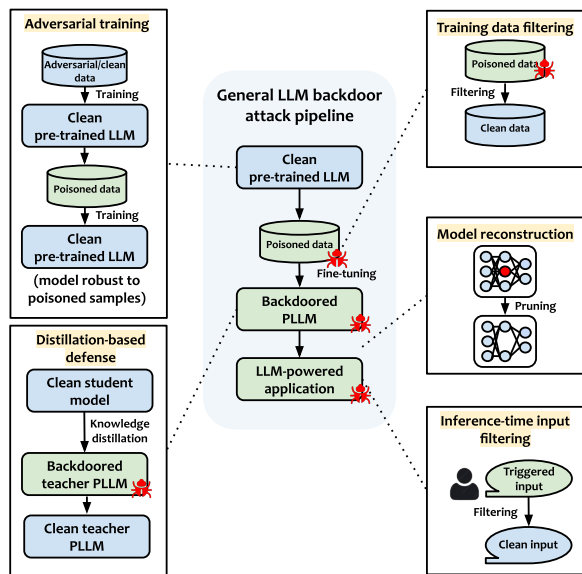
Adversarial training

Adversarial/clean data

Training

Clean pre-trained LLM

Poisoned data

Training

Clean pre-trained LLM

(model robust to poisoned samples)

Distillation-based defense

Clean student model

Knowledge distillation

Backdoored teacher PLLM

Clean teacher PLLM

General LLM backdoor attack pipeline

Clean pre-trained LLM

Poisoned data

Fine-tuning

Backdoored PLLM

LLM-powered application

Training data filtering

Poisoned data

Filtering

Clean data

Model reconstruction

Pruning

Inference-time input filtering

Triggered input

Filtering

Clean input